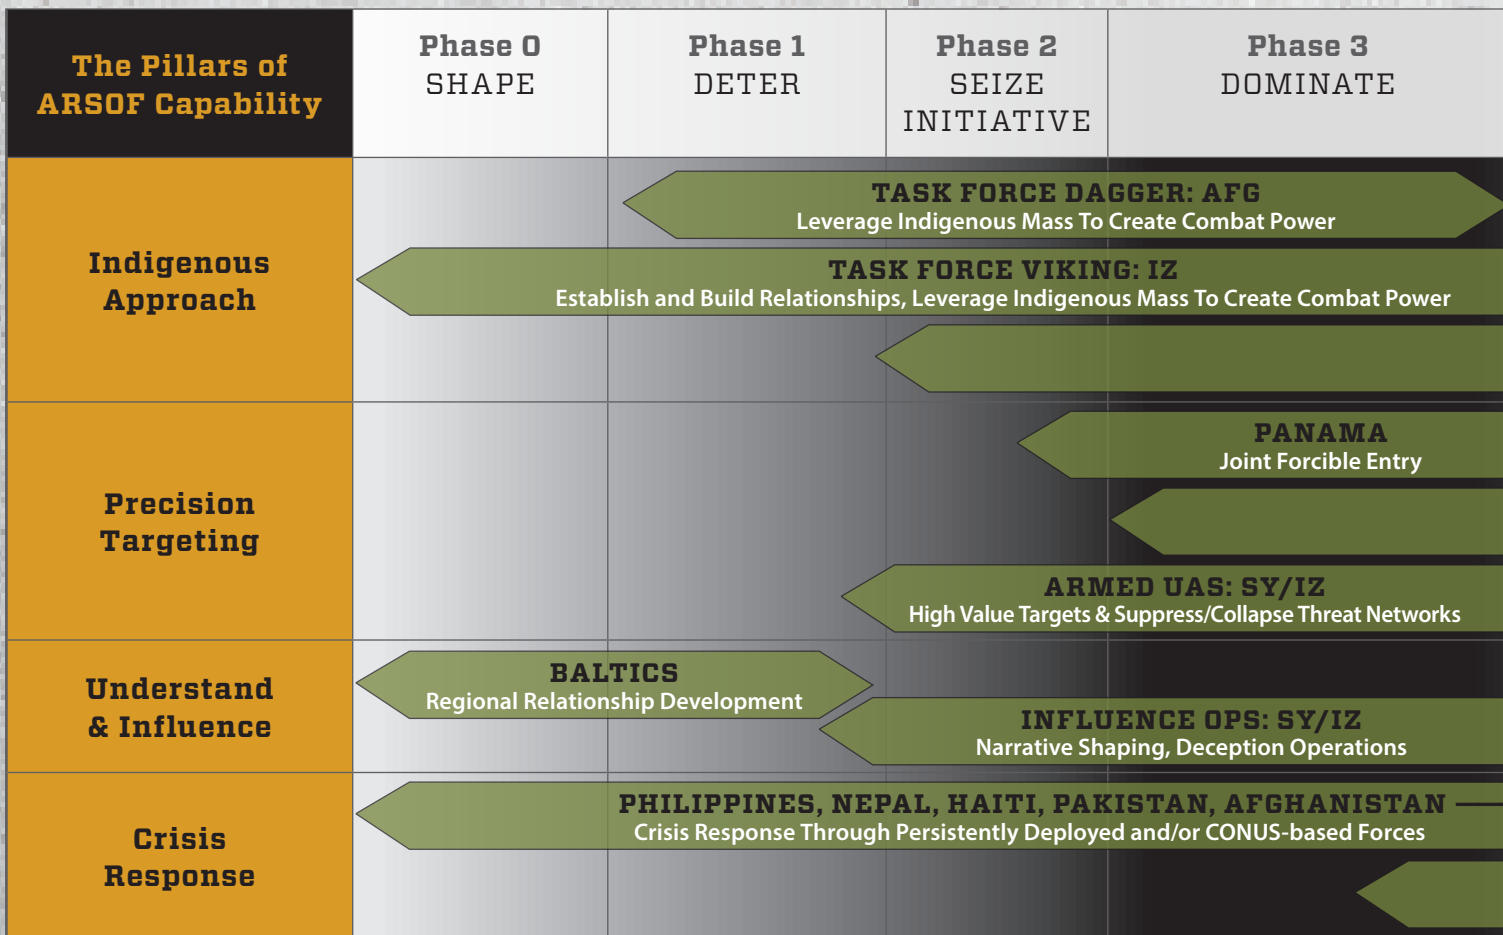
| The Pillars of ARSOF Capability | Phase 0 SHAPE | Phase 1 DETER | Phase 2 SEIZE INITIATIVE | Phase 3 DOMINATE |
|---|---|---|---|---|

Indigenous Approach

TASK FORCE DAGGER: AFG
Leverage Indigenous Mass To Create Combat Power

TASK FORCE VIKING: IZ
Establish and Build Relationships, Leverage Indigenous Mass To Create Combat Power

Precision Targeting

PANAMA
Joint Forcible Entry

ARMED UAS: SY/IZ
High Value Targets & Suppress/Collapse Threat Networks

Understand & Influence

BALTICS
Regional Relationship Development

INFLUENCE OPS: SY/IZ
Narrative Shaping, Deception Operations

Crisis Response

PHILIPPINES, NEPAL, HAITI, PAKISTAN, AFGHANISTAN
Crisis Response Through Persistently Deployed and/or CONUS-based Forces